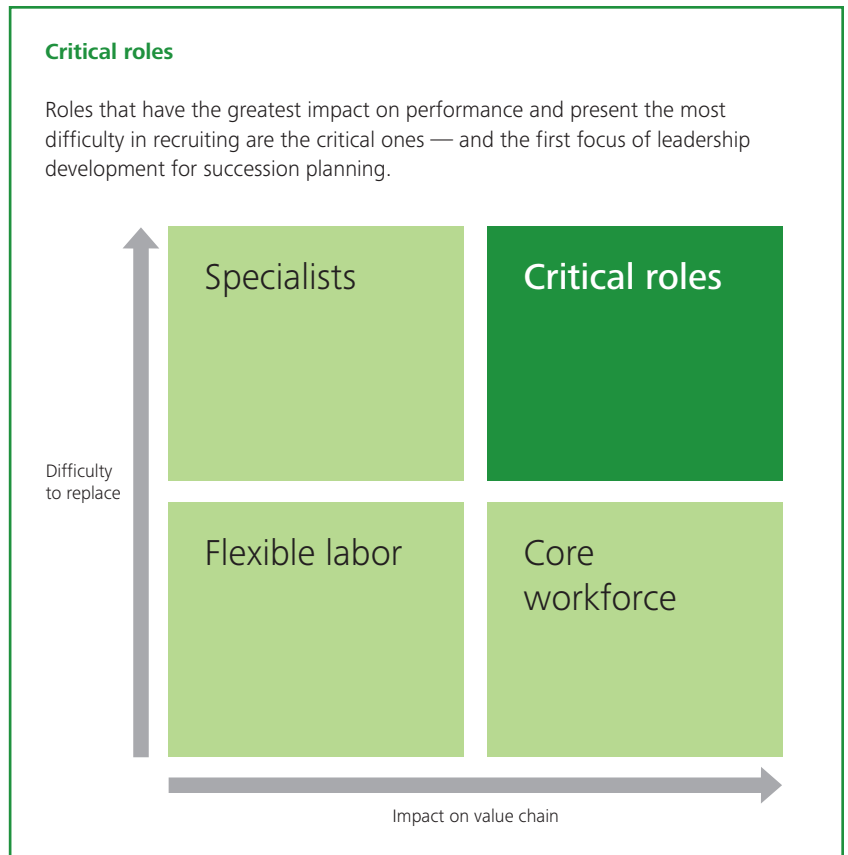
Critical roles

Roles that have the greatest impact on performance and present the most difficulty in recruiting are the critical ones — and the first focus of leadership development for succession planning.

Difficulty to replace

Specialists

Critical roles

Flexible labor

Core workforce

Impact on value chain